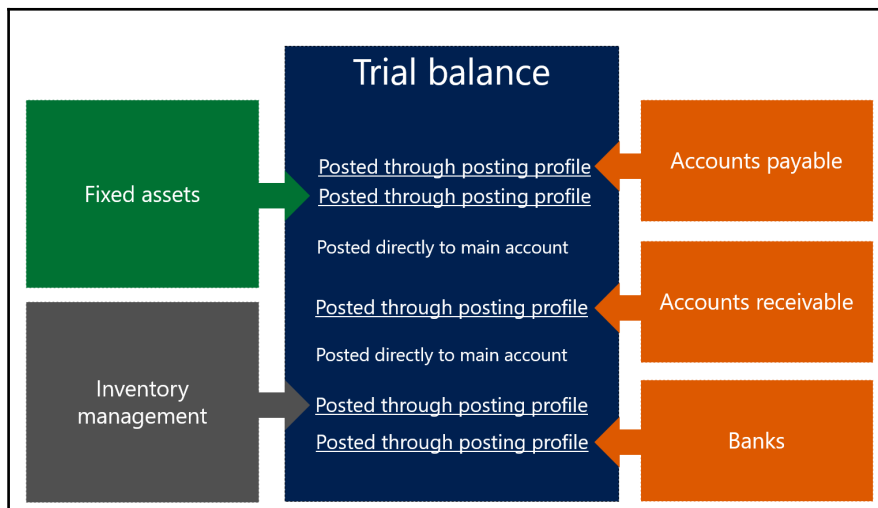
Trial balance

Fixed assets

Inventory management

Posted through posting profile

Posted through posting profile

Posted directly to main account

Posted through posting profile

Posted directly to main account

Posted through posting profile

Posted through posting profile

Accounts payable

Accounts receivable

Banks